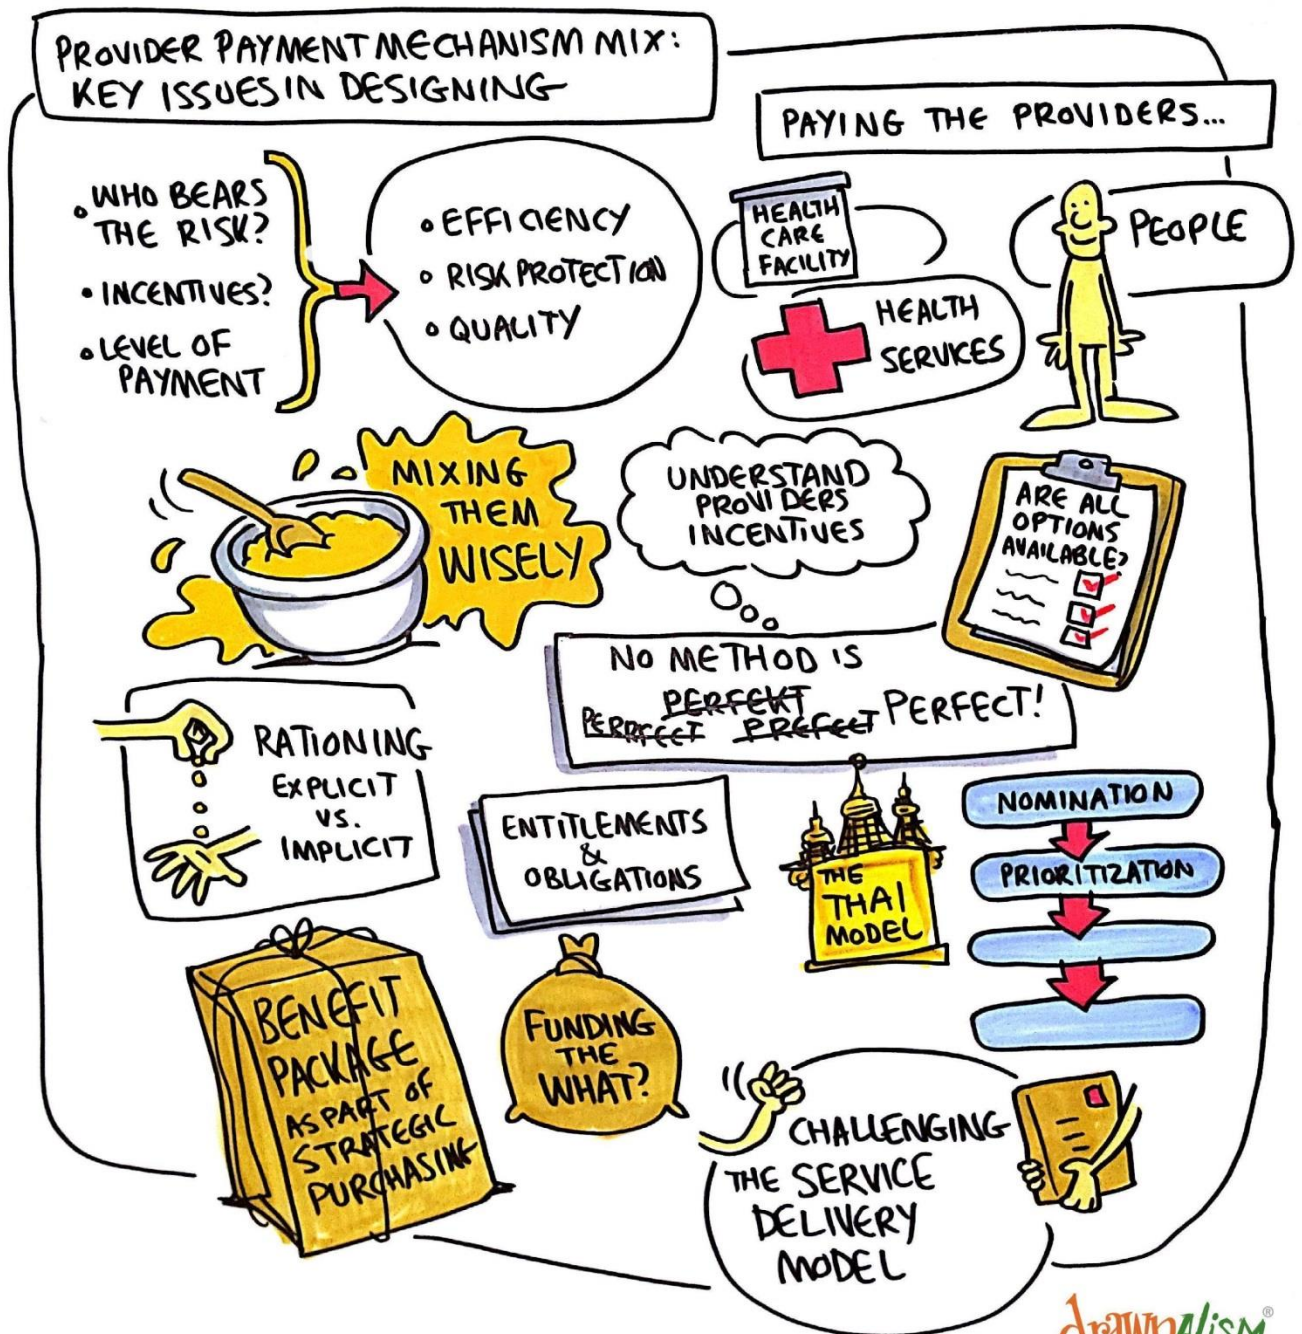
PROVIDER PAYMENT MECHANISM MIX: KEY ISSUES IN DESIGNING

PAYING THE PROVIDERS...

• WHO BEARS THE RISK?
• INCENTIVES?
• LEVEL OF PAYMENT

• EFFICIENCY
• RISK PROTECTION
• QUALITY

HEALTH CARE FACILITY

HEALTH SERVICES

PEOPLE

MIXING THEM WISELY

UNDERSTAND PROVIDERS INCENTIVES

ARE ALL OPTIONS AVAILABLE?

NO METHOD IS ~~PERFECT~~ ~~PERFEKT~~ ~~PREFECT~~ PERFECT!

RATIONING EXPLICIT VS. IMPLICIT

ENTITLEMENTS & OBLIGATIONS

THE THAI MODEL

NOMINATION

PRIORITIZATION

BENEFIT PACKAGE AS PART OF STRATEGIC PURCHASING

FUNDING THE WHAT?

CHALLENGING THE SERVICE DELIVERY MODEL

drawnalism®